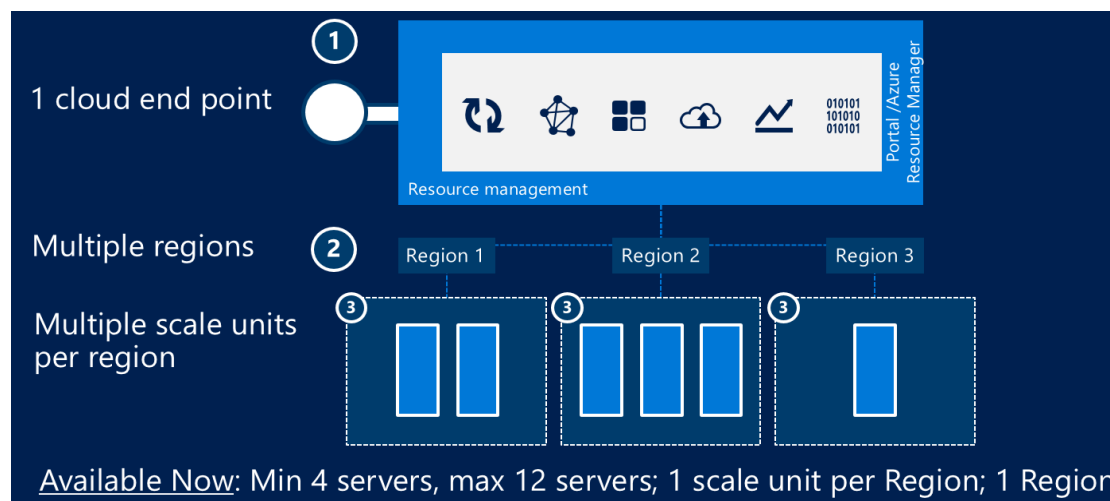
1

1 cloud end point

010101
101010
010101

Portal /Azure Resource Manager

Resource management

Multiple regions

2

Region 1

Region 2

Region 3

Multiple scale units per region

3

3

3

Available Now: Min 4 servers, max 12 servers; 1 scale unit per Region; 1 Region